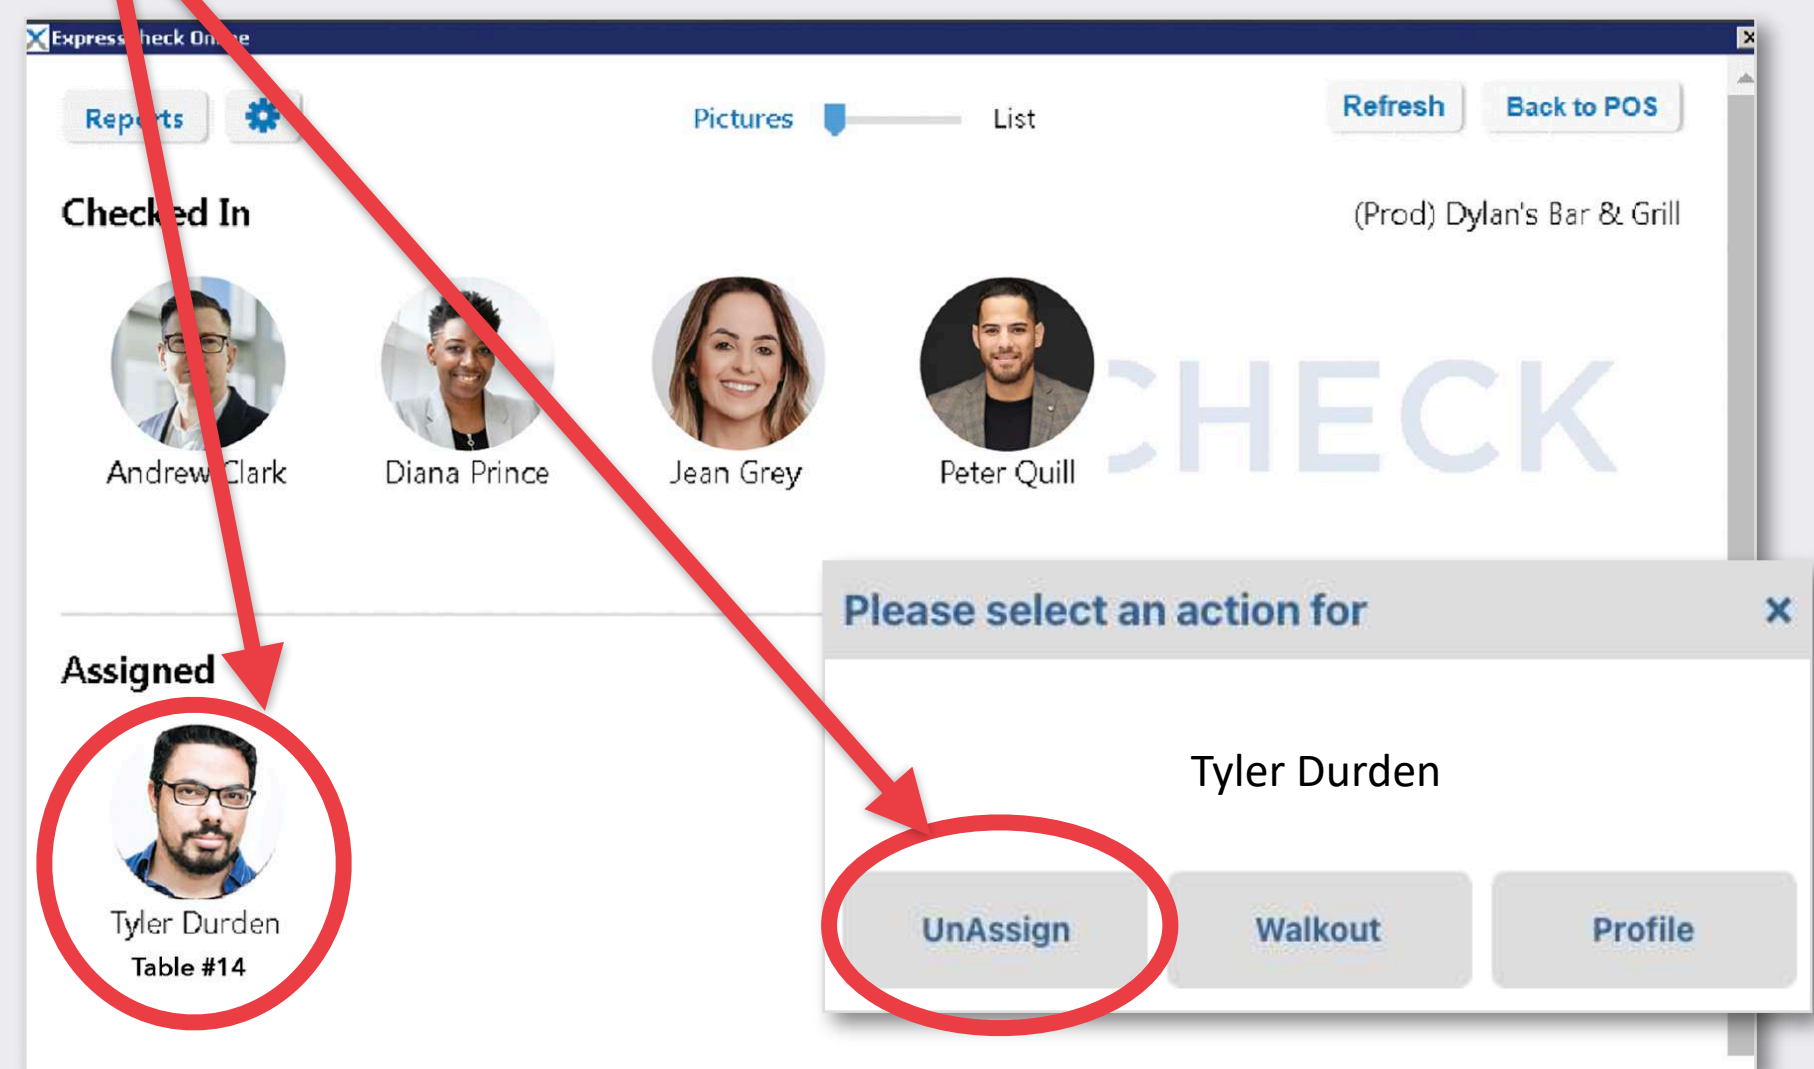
Express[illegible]heck On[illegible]e

Rep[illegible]ts

Pictures List

Refresh Back to POS

Check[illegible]ed In

(Prod) Dylan's Bar & Grill

Andrew Clark Diana Prince Jean Grey Peter Quill

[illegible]HECK

Assigned

Tyler Durden
Table #14

Please select an action for ×

Tyler Durden

UnAssign Walkout Profile